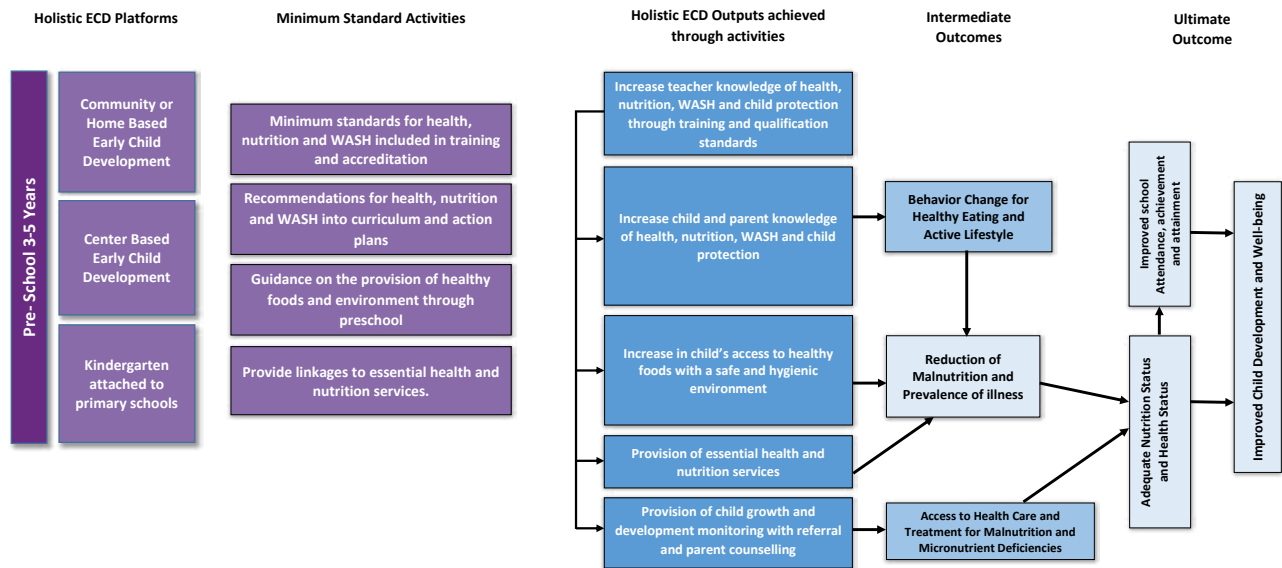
Holistic ECD Platforms

Minimum Standard Activities

Holistic ECD Outputs achieved through activities

Intermediate Outcomes

Ultimate Outcome

Pre- School 3-5 Years

Community or Home Based Early Child Development

Center Based Early Child Development

Kindergarten attached to primary schools

Minimum standards for health, nutrition and WASH included in training and accreditation

Recommendations for health, nutrition and WASH into curriculum and action plans

Guidance on the provision of healthy foods and environment through preschool

Provide linkages to essential health and nutrition services.

Increase teacher knowledge of health, nutrition, WASH and child protection through training and qualification standards

Increase child and parent knowledge of health, nutrition, WASH and child protection

Increase in child's access to healthy foods with a safe and hygienic environment

Provision of essential health and nutrition services

Provision of child growth and development monitoring with referral and parent counselling

Behavior Change for Healthy Eating and Active Lifestyle

Reduction of Malnutrition and Prevalence of illness

Access to Health Care and Treatment for Malnutrition and Micronutrient Deficiencies

Improved school Attendance, achievement and attainment

Adequate Nutrition Status and Health Status

Improved Child Development and Well-being